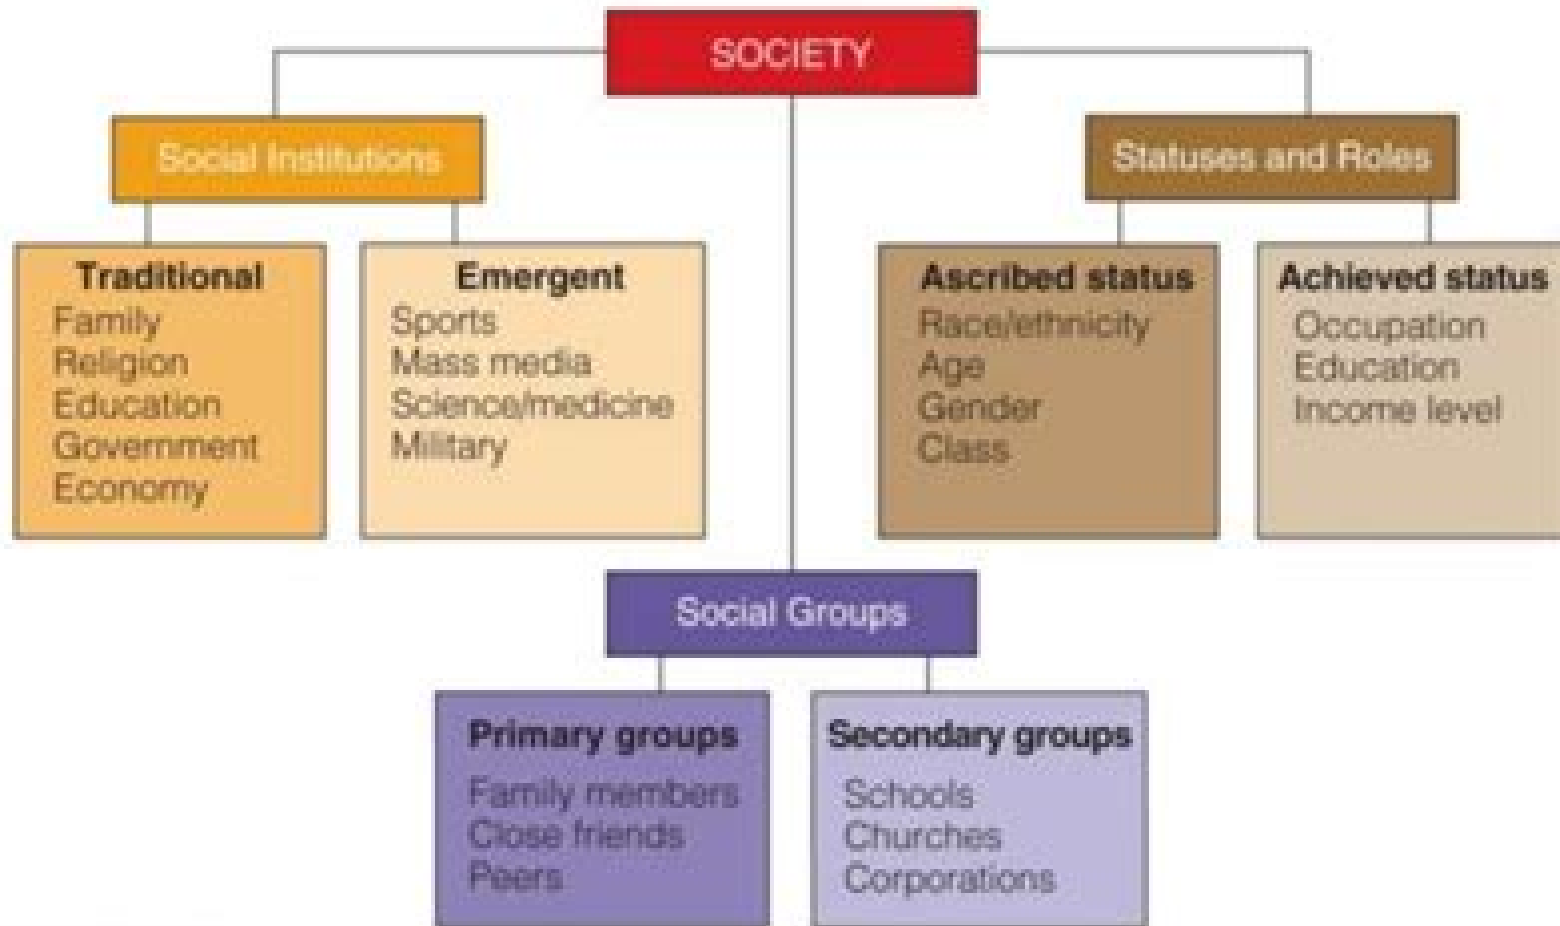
SOCIETY

Social Institutions

Traditional
Family
Religion
Education
Government
Economy

Emergent
Sports
Mass media
Science/medicine
Military

Statuses and Roles

Ascribed status
Race/ethnicity
Age
Gender
Class

Achieved status
Occupation
Education
Income level

Social Groups

Primary groups
Family members
Close friends
Peers

Secondary groups
Schools
Churches
Corporations